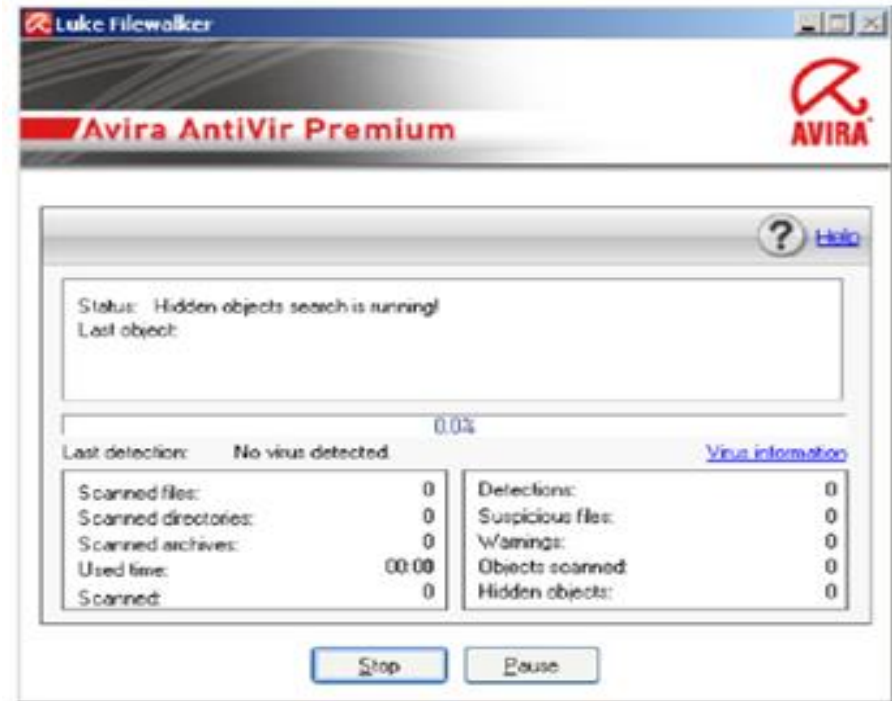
Luke Filewalker

Avira AntiVir Premium

AVIRA

? Help

Status: Hidden objects search is running!
Last object:

0.0%

Last detection: No virus detected

Virus information

| | |
|---|---|
| Scanned files: | 0 |
| Scanned directories: | 0 |
| Scanned archives: | 0 |
| Used time: | 00:00 |
| Scanned: | 0 |

| | |
|---|---|
| Detections: | 0 |
| Suspicious files: | 0 |
| Warnings: | 0 |
| Objects scanned: | 0 |
| Hidden objects: | 0 |

Stop Pause